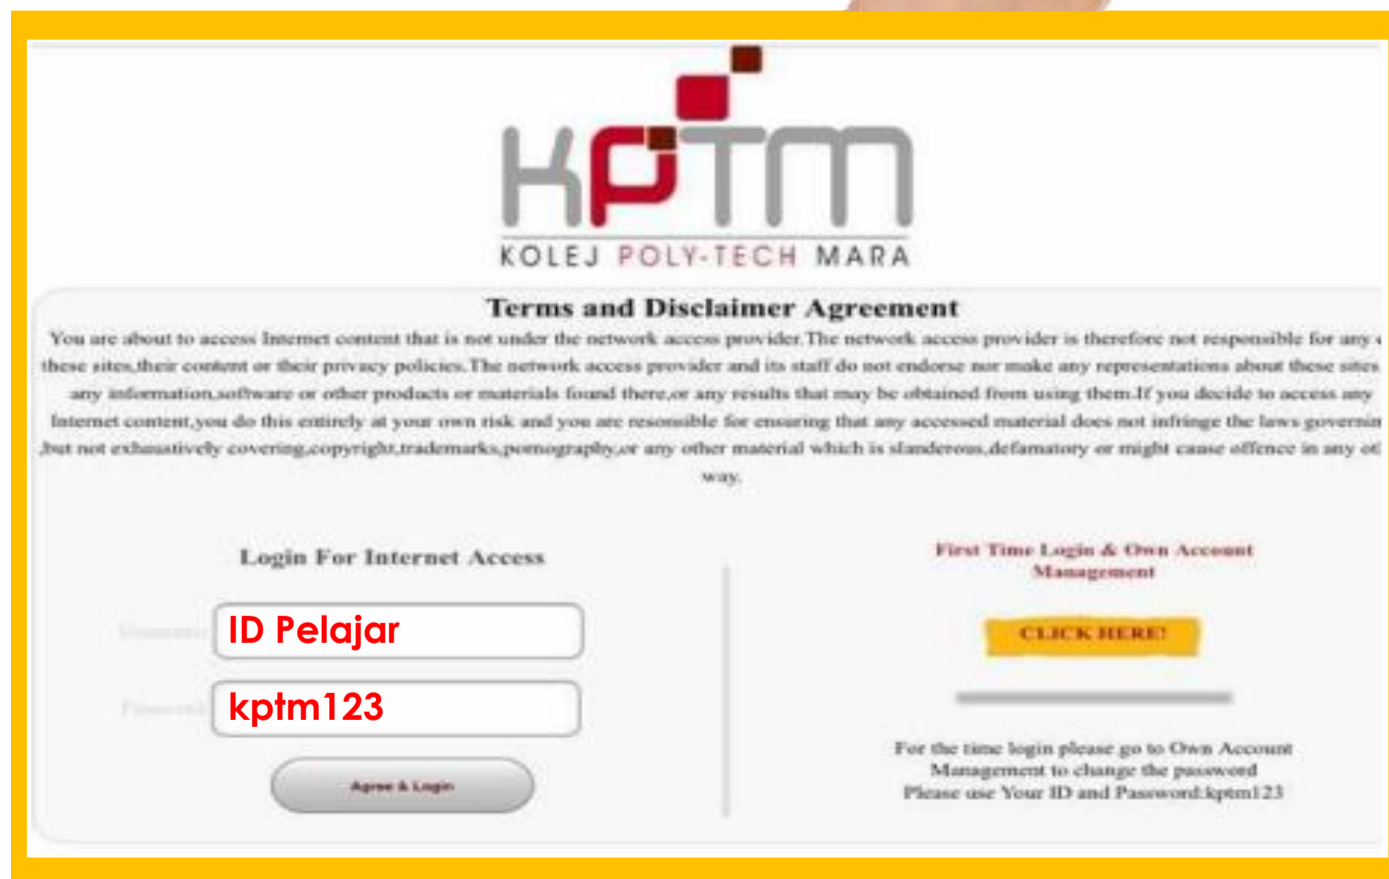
KPTM
KOLEJ POLY-TECH MARA

Terms and Disclaimer Agreement

You are about to access Internet content that is not under the network access provider.The network access provider is therefore not responsible for any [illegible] these sites,their content or their privacy policies.The network access provider and its staff do not endorse nor make any representations about these sites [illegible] any information,software or other products or materials found there,or any results that may be obtained from using them.If you decide to access any Internet content,you do this entirely at your own risk and you are resonsible for ensuring that any accessed material does not infringe the laws governin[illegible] ,but not exhaustively covering,copyright,trademarks,pornography,or any other material which is slanderous,defamatory or might cause offence in any ot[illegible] way.

Login For Internet Access

Username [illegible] ID Pelajar

Password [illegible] kptm123

Agree & Login

First Time Login & Own Account Management

CLICK HERE!

For the time login please go to Own Account Management to change the password
Please use Your ID and Password:kptm123